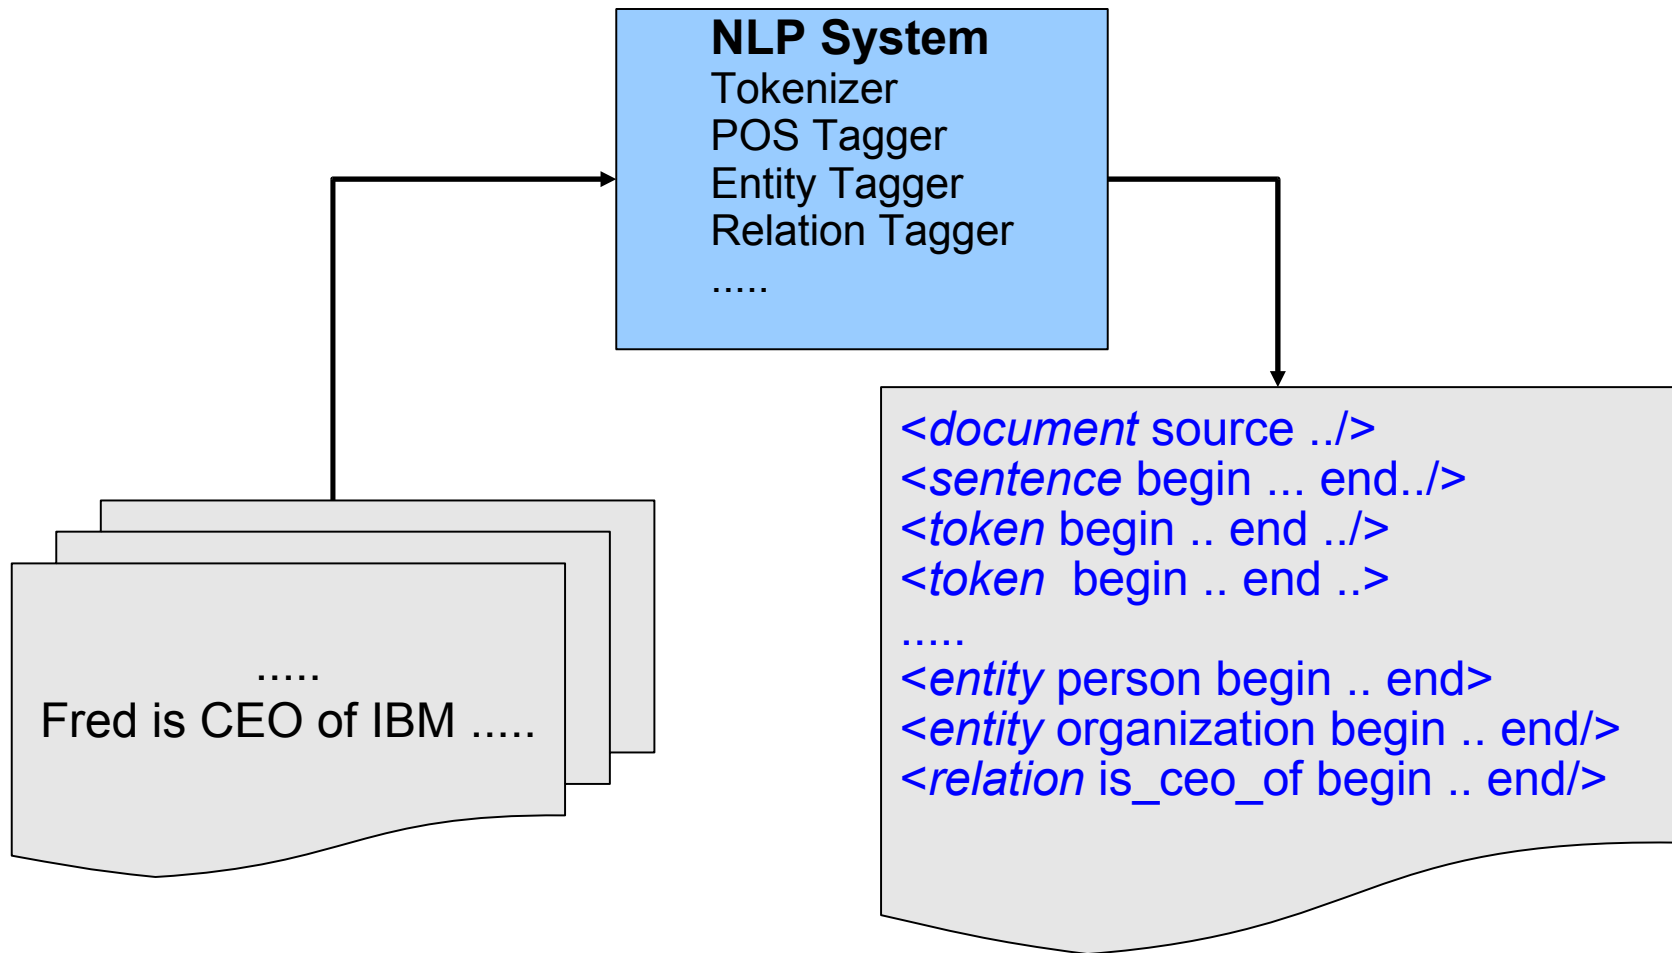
NLP System
Tokenizer
POS Tagger
Entity Tagger
Relation Tagger
.....

.....
Fred is CEO of IBM .....

<document source ../>
<sentence begin ... end../>
<token begin .. end ../>
<token begin .. end ..>
.....
<entity person begin .. end>
<entity organization begin .. end/>
<relation is_ceo_of begin .. end/>